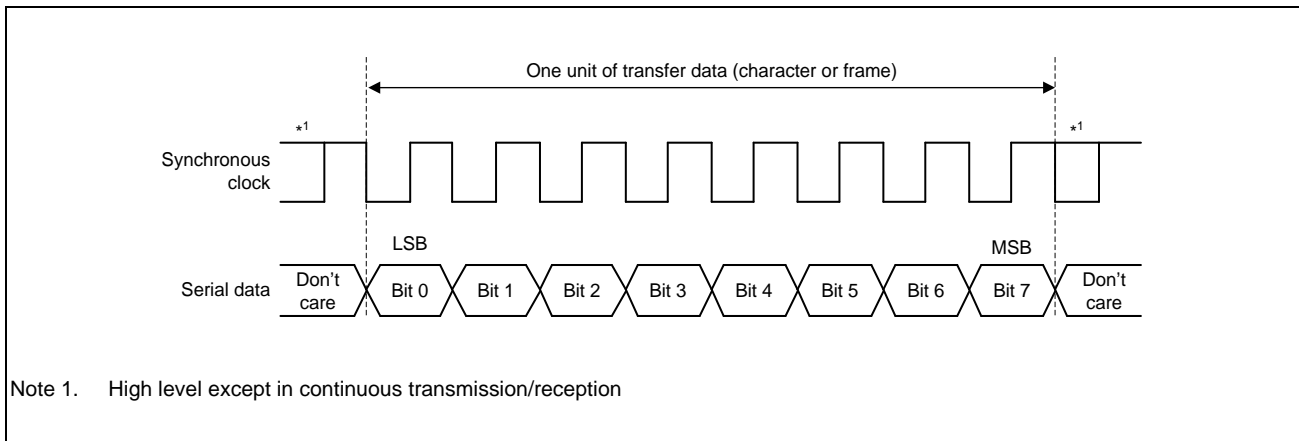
One unit of transfer data (character or frame)

*1

*1

Synchronous clock

LSB

MSB

Serial data

Don't care

Bit 0

Bit 1

Bit 2

Bit 3

Bit 4

Bit 5

Bit 6

Bit 7

Don't care

Note 1. High level except in continuous transmission/reception